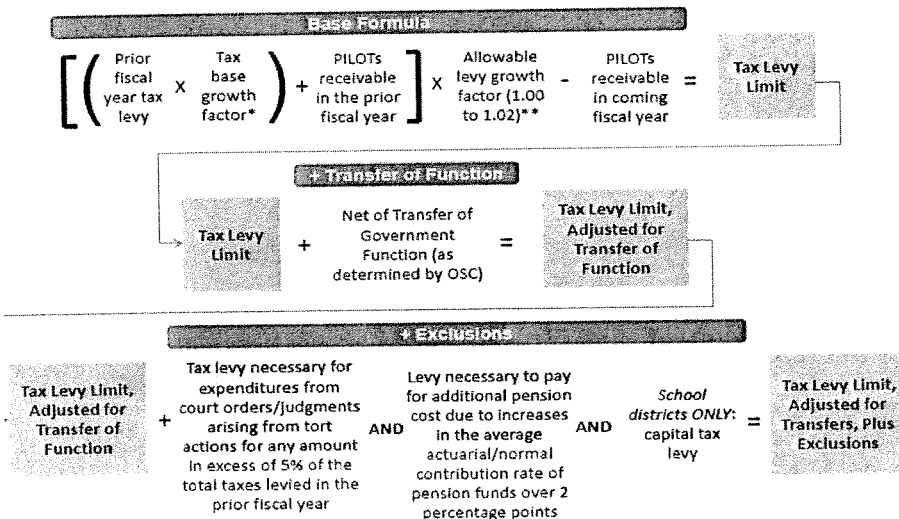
Base Formula

$\left[ \left( \text{Prior fiscal year tax levy} \times \text{Tax base growth factor*} \right) + \text{PILOTs receivable in the prior fiscal year} \right] \times \text{Allowable levy growth factor (1.00 to 1.02)**} - \text{PILOTs receivable in coming fiscal year} = \text{Tax Levy Limit}$

+ Transfer of Function

Tax Levy Limit + Net of Transfer of Government Function (as determined by OSC) = Tax Levy Limit, Adjusted for Transfer of Function

+ Exclusions

Tax Levy Limit, Adjusted for Transfer of Function + Tax levy necessary for expenditures from court orders/judgments arising from tort actions for any amount in excess of 5% of the total taxes levied in the prior fiscal year AND Levy necessary to pay for additional pension cost due to increases in the average actuarial/normal contribution rate of pension funds over 2 percentage points AND School districts ONLY: capital tax levy = Tax Levy Limit, Adjusted for Transfers, Plus Exclusions